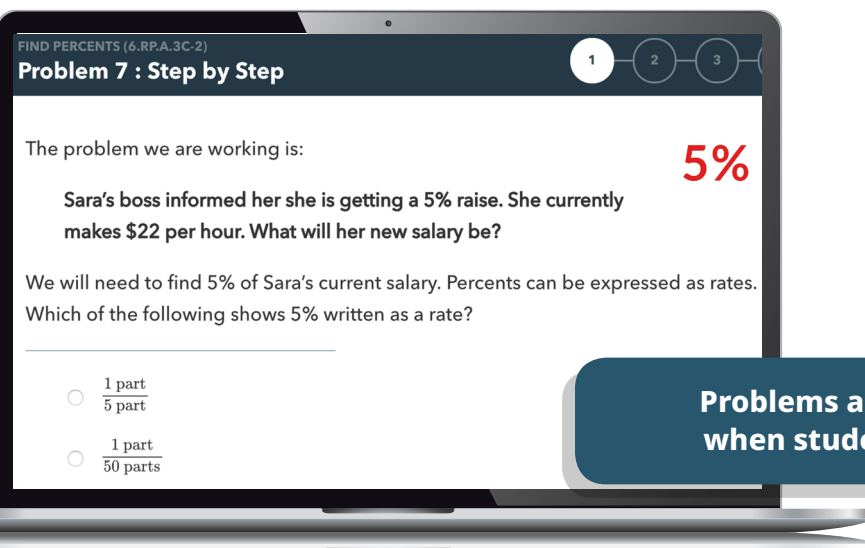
FIND PERCENTS (6.RP.A.3C-2)

Problem 7 : Step by Step

1 2 3

The problem we are working is:

5%

Sara's boss informed her she is getting a 5% raise. She currently makes $22 per hour. What will her new salary be?

We will need to find 5% of Sara's current salary. Percents can be expressed as rates. Which of the following shows 5% written as a rate?

$\frac{1 \text{ part}}{5 \text{ part}}$

$\frac{1 \text{ part}}{50 \text{ parts}}$

Problems a
when stud